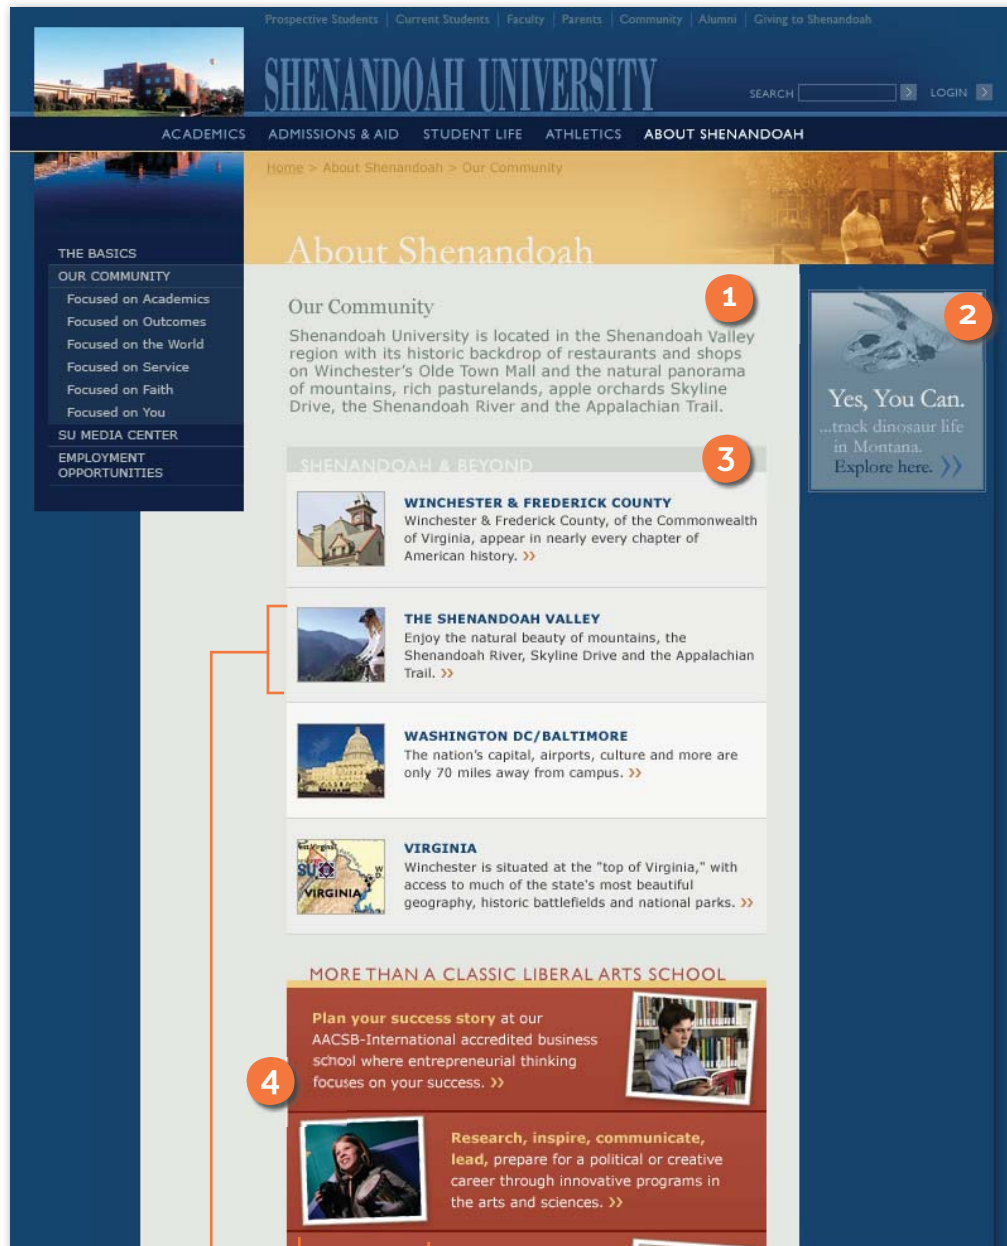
Prospective Students | Current Students | Faculty | Parents | Community | Alumni | Giving to Shenandoah

SHENANDOAH UNIVERSITY

SEARCH LOGIN

ACADEMICS ADMISSIONS & AID STUDENT LIFE ATHLETICS ABOUT SHENANDOAH

Home > About Shenandoah > Our Community

About Shenandoah

THE BASICS
OUR COMMUNITY
Focused on Academics
Focused on Outcomes
Focused on the World
Focused on Service
Focused on Faith
Focused on You
SU MEDIA CENTER
EMPLOYMENT OPPORTUNITIES

1

Our Community

Shenandoah University is located in the Shenandoah Valley region with its historic backdrop of restaurants and shops on Winchester's Olde Town Mall and the natural panorama of mountains, rich pasturelands, apple orchards Skyline Drive, the Shenandoah River and the Appalachian Trail.

2

Yes, You Can.
...track dinosaur life in Montana.
Explore here.

3

SHENANDOAH & BEYOND

WINCHESTER & FREDERICK COUNTY
Winchester & Frederick County, of the Commonwealth of Virginia, appear in nearly every chapter of American history. »

THE SHENANDOAH VALLEY
Enjoy the natural beauty of mountains, the Shenandoah River, Skyline Drive and the Appalachian Trail. »

WASHINGTON DC/BALTIMORE
The nation's capital, airports, culture and more are only 70 miles away from campus. »

VIRGINIA
Winchester is situated at the "top of Virginia," with access to much of the state's most beautiful geography, historic battlefields and national parks. »

West Virginia
SU
VIRGINIA
W

MORE THAN A CLASSIC LIBERAL ARTS SCHOOL

Plan your success story at our AACSB-International accredited business school where entrepreneurial thinking focuses on your success. »

4

Research, inspire, communicate, lead, prepare for a political or creative career through innovative programs in the arts and sciences. »